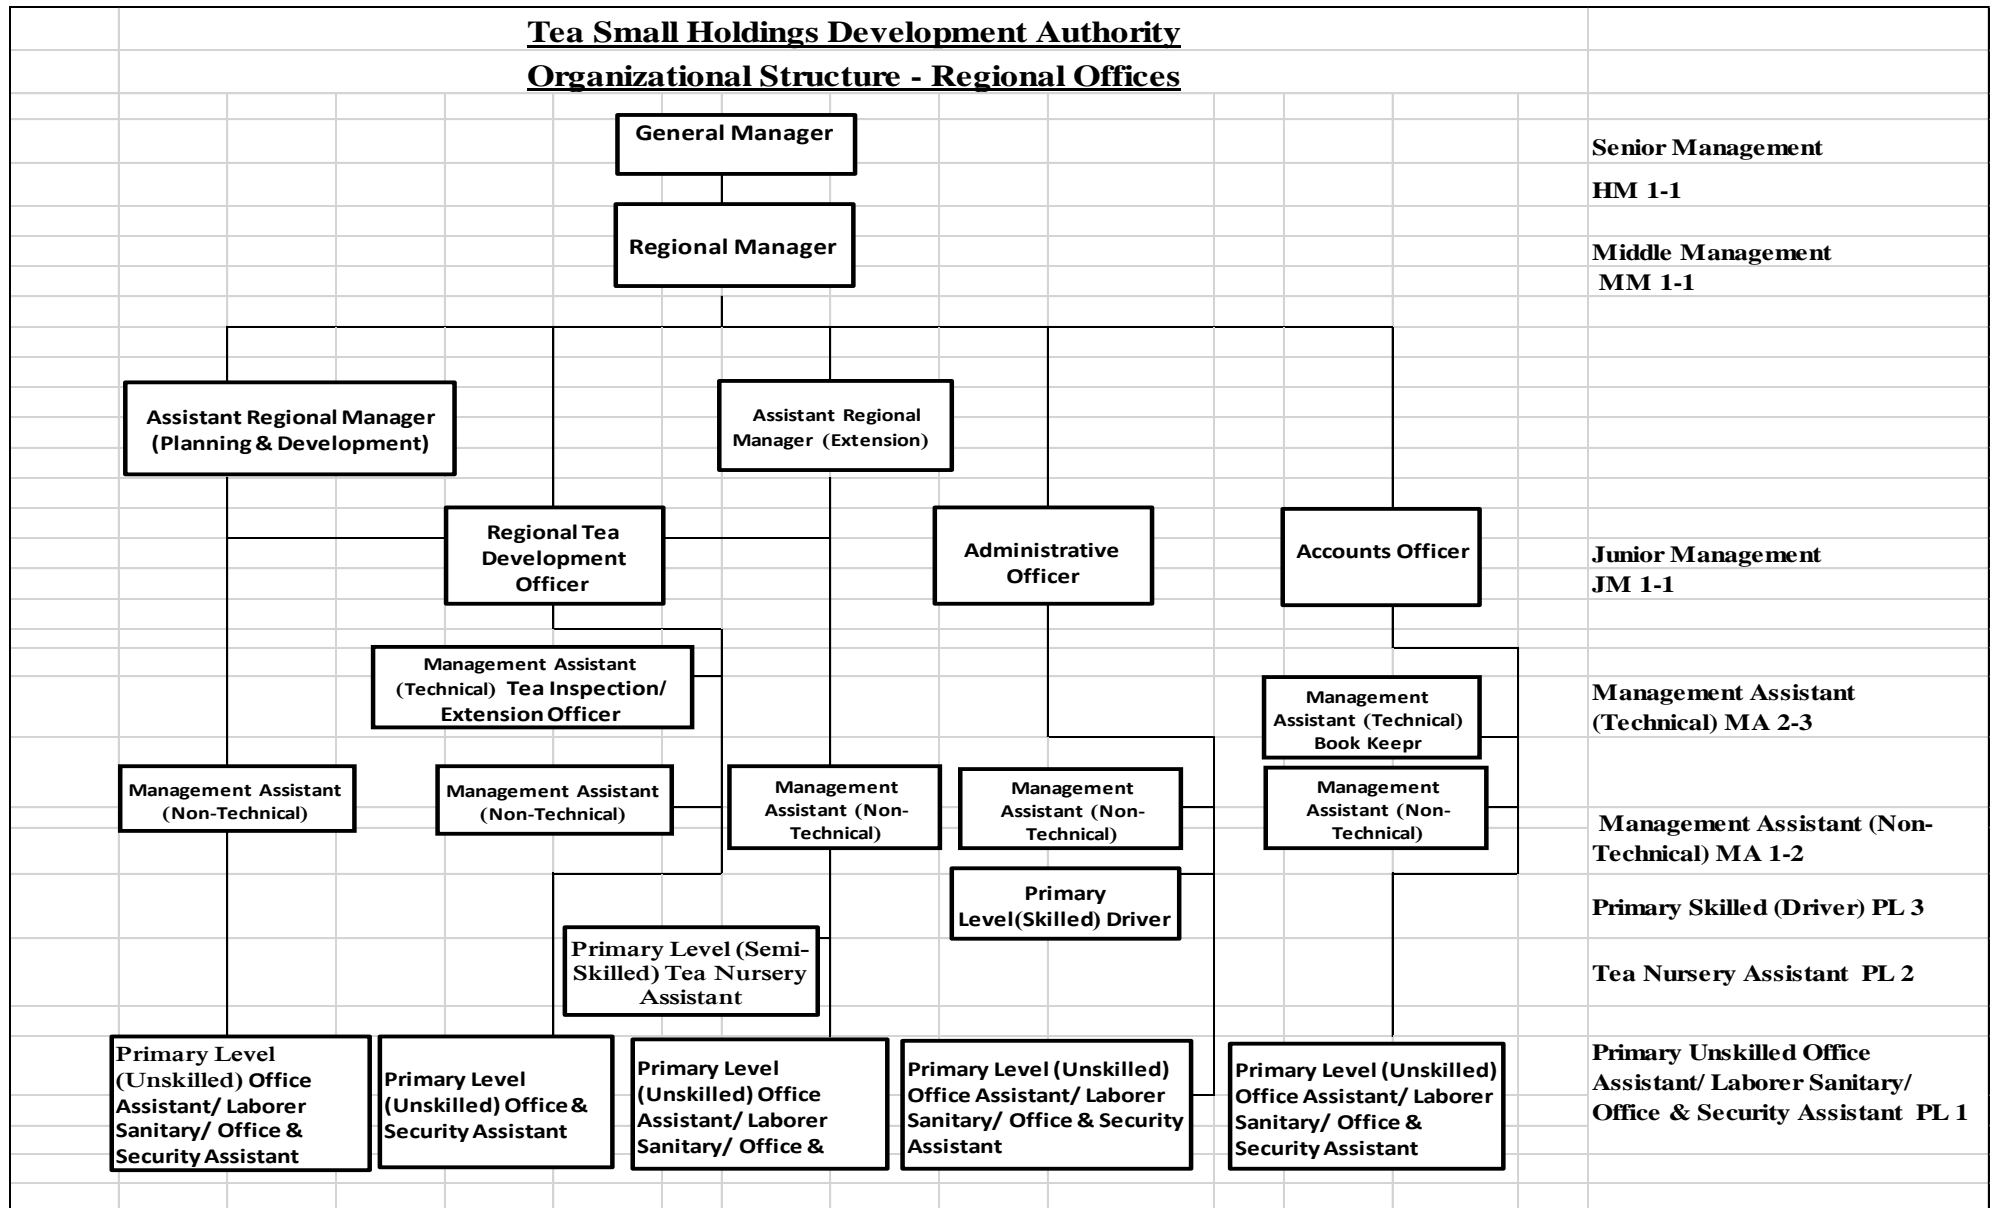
Tea Small Holdings Development Authority

Organizational Structure - Regional Offices

General Manager

Senior Management

HM 1-1

Regional Manager

Middle Management
MM 1-1

Assistant Regional Manager (Planning & Development)

Assistant Regional Manager (Extension)

Regional Tea Development Officer

Administrative Officer

Accounts Officer

Junior Management
JM 1-1

Management Assistant (Technical) Tea Inspection/ Extension Officer

Management Assistant (Technical) Book Keepr

Management Assistant (Technical) MA 2-3

Management Assistant (Non-Technical)

Management Assistant (Non-Technical)

Management Assistant (Non-Technical)

Management Assistant (Non-Technical)

Management Assistant (Non-Technical)

Management Assistant (Non-Technical) MA 1-2

Primary Level(Skilled) Driver

Primary Skilled (Driver) PL 3

Primary Level (Semi-Skilled) Tea Nursery Assistant

Tea Nursery Assistant PL 2

Primary Level (Unskilled) Office Assistant/ Laborer Sanitary/ Office & Security Assistant

Primary Level (Unskilled) Office & Security Assistant

Primary Level (Unskilled) Office Assistant/ Laborer Sanitary/ Office &

Primary Level (Unskilled) Office Assistant/ Laborer Sanitary/ Office & Security Assistant

Primary Level (Unskilled) Office Assistant/ Laborer Sanitary/ Office & Security Assistant

Primary Unskilled Office Assistant/ Laborer Sanitary/ Office & Security Assistant PL 1